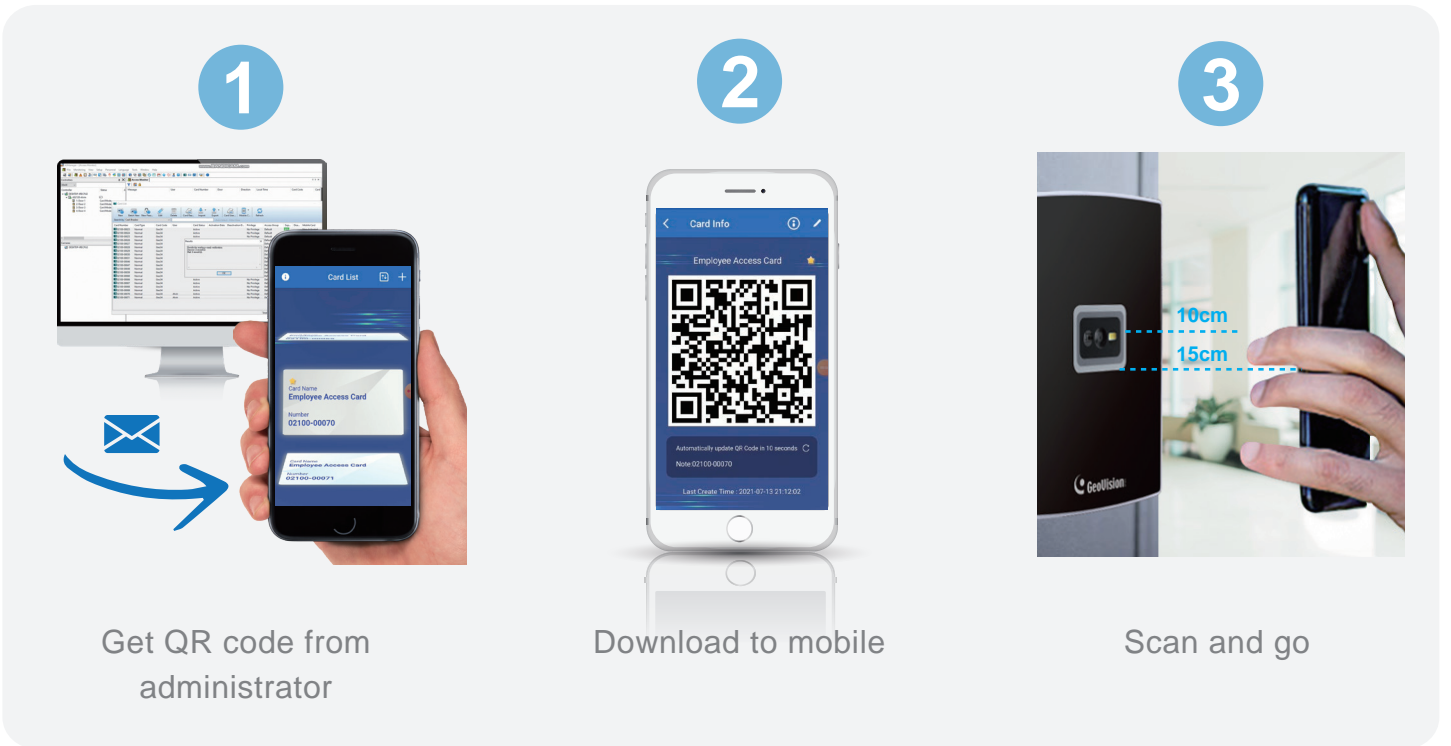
1

Card List

Card Name
Employee Access Card
Number
02100-00070

Card Name
Employee Access Card
Number
02100-00071

Get QR code from administrator

2

Card Info

Employee Access Card

Automatically update QR Code in 10 seconds
Note:02100-00070

Last Create Time : 2021-07-13 21:12:02

Download to mobile

3

10cm
15cm

GeoVision

Scan and go